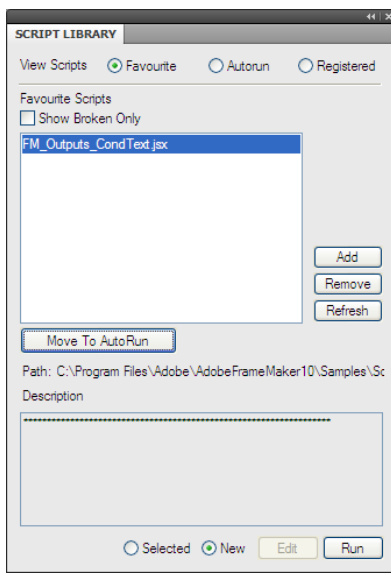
SCRIPT LIBRARY

View Scripts ⦿ Favourite ○ Autorun ○ Registered

Favourite Scripts

Show Broken Only

FM_Outputs_CondText.jsx

Add

Remove

Refresh

Move To AutoRun

Path: C:\Program Files\Adobe\AdobeFrameMaker10\Samples\Sc

Description

**********************************************************************

○ Selected ⦿ New Edit Run